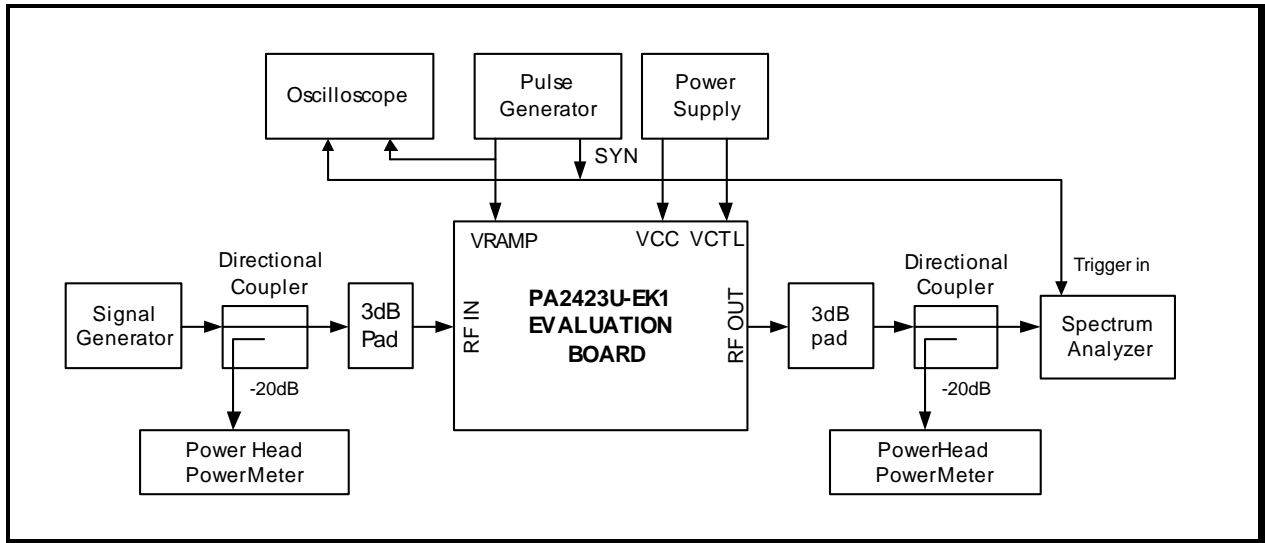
Oscilloscope

Pulse Generator

Power Supply

SYN

VRAMP

VCC

VCTL

Directional Coupler

Signal Generator

3dB Pad

RF IN

PA2423U-EK1 EVALUATION BOARD

RF OUT

3dB pad

Directional Coupler

Trigger in

Spectrum Analyzer

-20dB

-20dB

Power Head PowerMeter

PowerHead PowerMeter